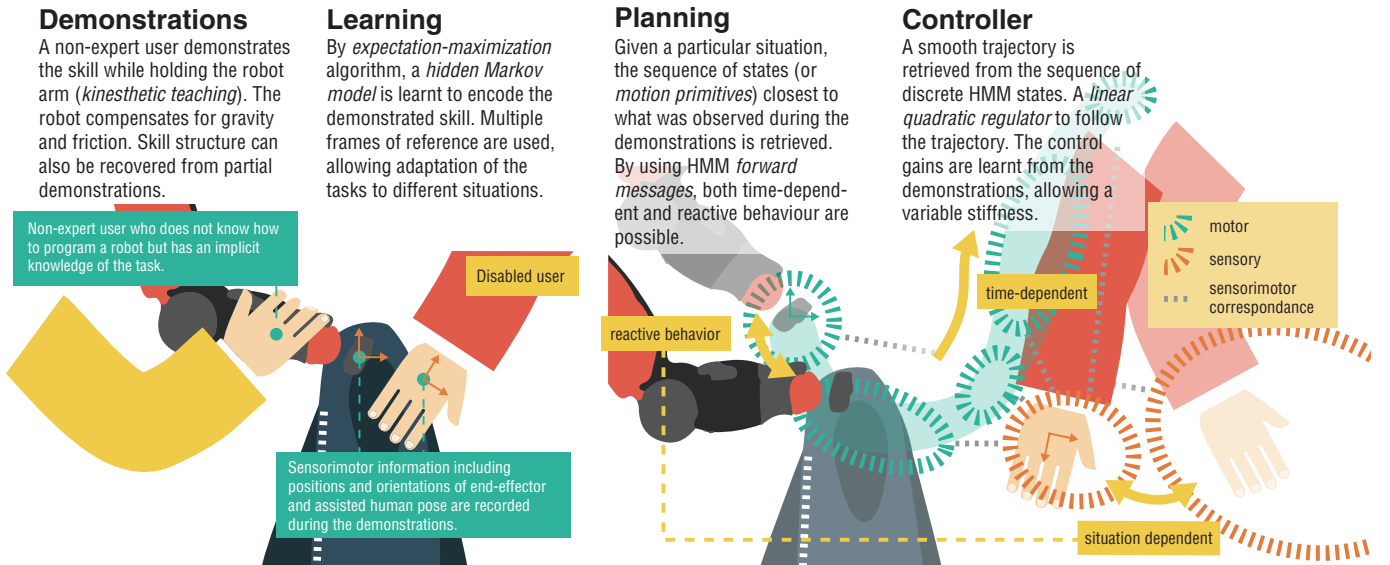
Demonstrations
A non-expert user demonstrates the skill while holding the robot arm (kinesthetic teaching). The robot compensates for gravity and friction. Skill structure can also be recovered from partial demonstrations.

Learning
By expectation-maximization algorithm, a hidden Markov model is learnt to encode the demonstrated skill. Multiple frames of reference are used, allowing adaptation of the tasks to different situations.

Planning
Given a particular situation, the sequence of states (or motion primitives) closest to what was observed during the demonstrations is retrieved. By using HMM forward messages, both time-dependent and reactive behaviour are possible.

Controller
A smooth trajectory is retrieved from the sequence of discrete HMM states. A linear quadratic regulator to follow the trajectory. The control gains are learnt from the demonstrations, allowing a variable stiffness.

Non-expert user who does not know how to program a robot but has an implicit knowledge of the task.

Disabled user

Sensorimotor information including positions and orientations of end-effector and assisted human pose are recorded during the demonstrations.

reactive behavior

time-dependent

motor

sensory

sensorimotor correspondance

situation dependent